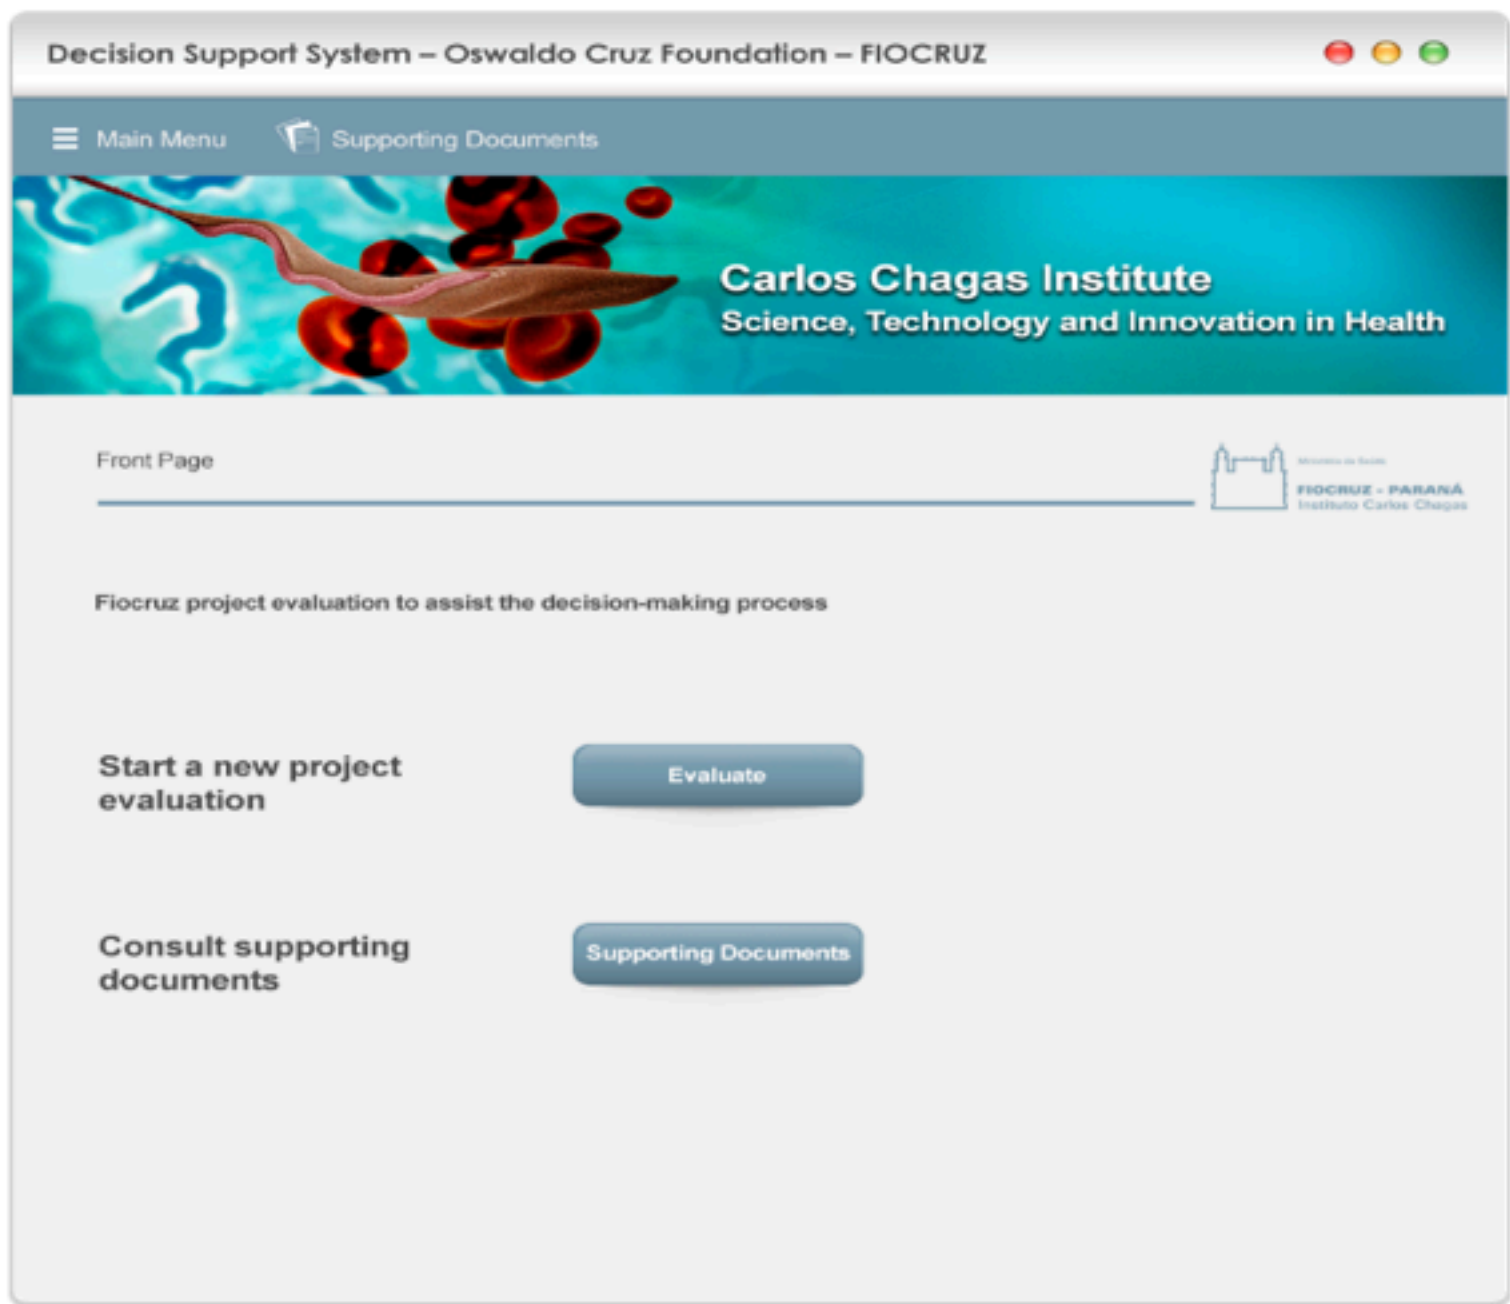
Decision Support System – Oswaldo Cruz Foundation – FIOCRUZ

Main Menu Supporting Documents

Carlos Chagas Institute
Science, Technology and Innovation in Health

Front Page

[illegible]
FIOCRUZ - PARANÁ
Instituto Carlos Chagas

Fiocruz project evaluation to assist the decision-making process

Start a new project evaluation

Evaluate

Consult supporting documents

Supporting Documents